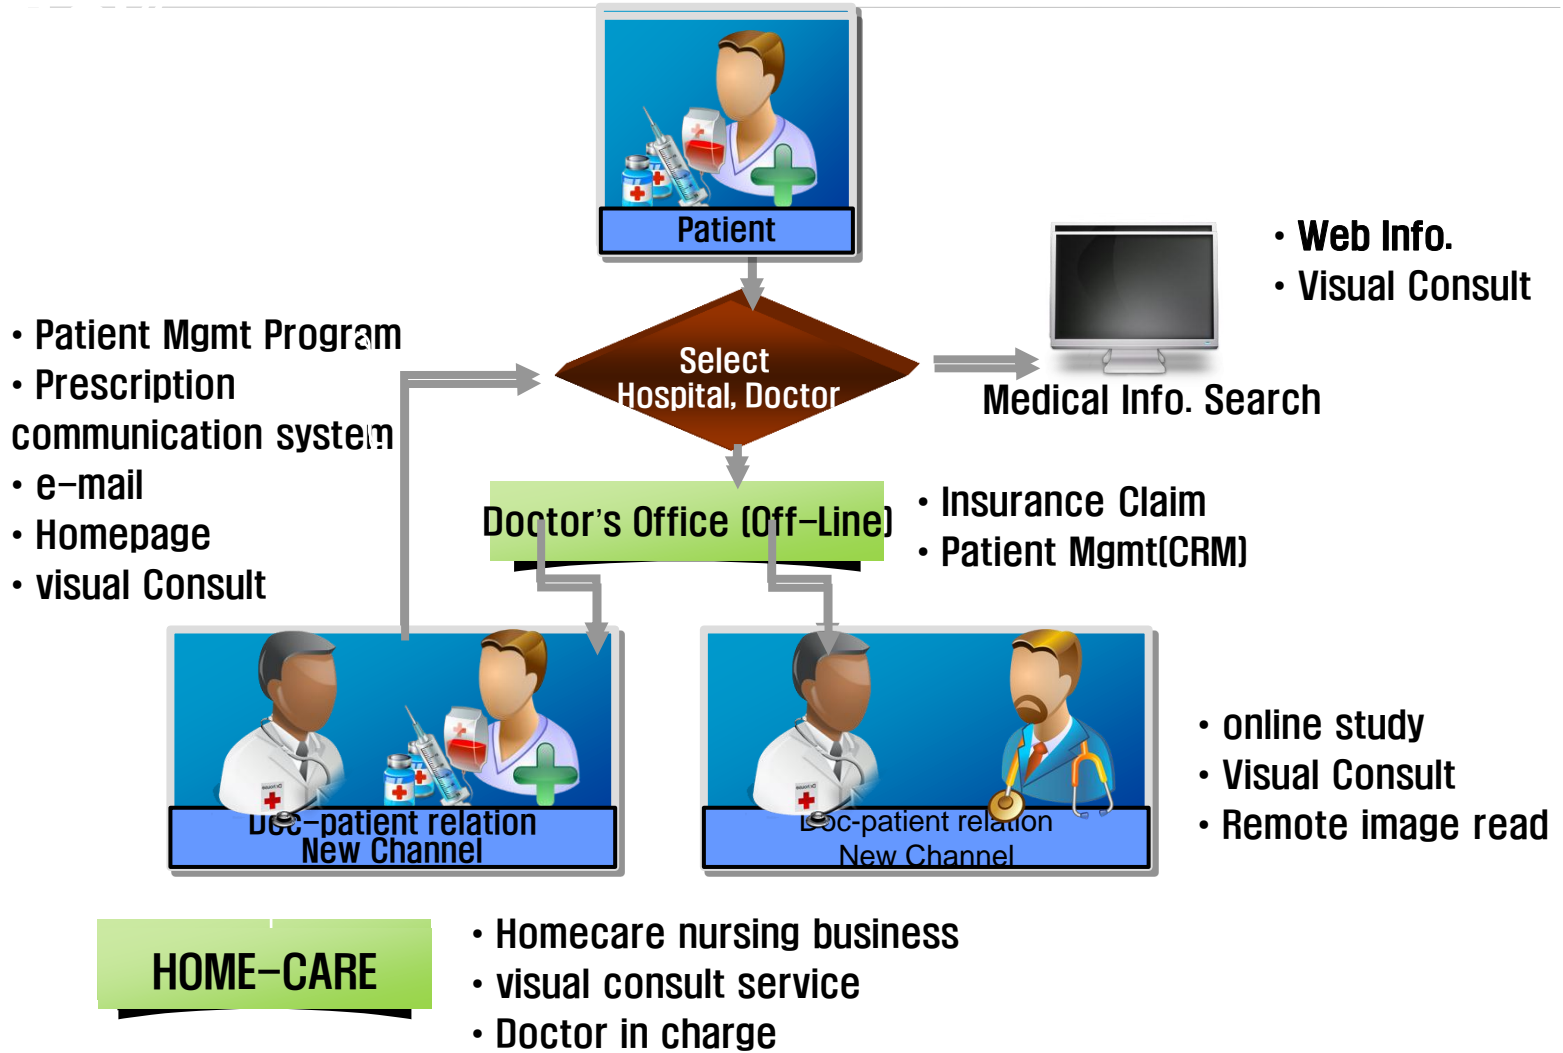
Patient

• Web Info.
• Visual Consult

• Patient Mgmt Program
• Prescription communication system
• e-mail
• Homepage
• visual Consult

Select
Hospital, Doctor

Medical Info. Search

Doctor's Office (Off-Line)

• Insurance Claim
• Patient Mgmt(CRM)

Doc-patient relation
New Channel

Doc-patient relation
New Channel

• online study
• Visual Consult
• Remote image read

HOME-CARE

• Homecare nursing business
• visual consult service
• Doctor in charge